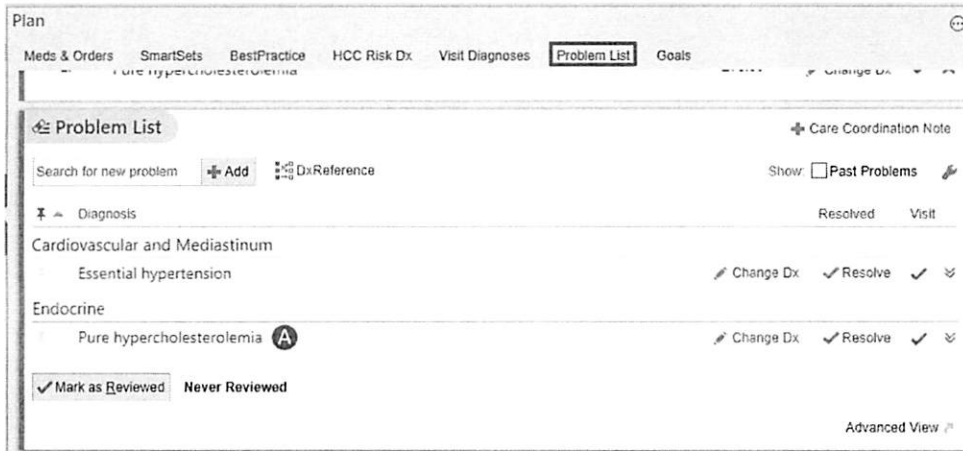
Plan

Meds & Orders SmartSets BestPractice HCC Risk Dx Visit Diagnoses Problem List Goals

Pure hypercholesterolemia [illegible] Change Dx

Problem List

Care Coordination Note

Search for new problem Add DxReference

Show: Past Problems

Diagnosis Resolved Visit

Cardiovascular and Mediastinum

Essential hypertension Change Dx Resolve

Endocrine

Pure hypercholesterolemia A Change Dx Resolve

Mark as Reviewed Never Reviewed

Advanced View